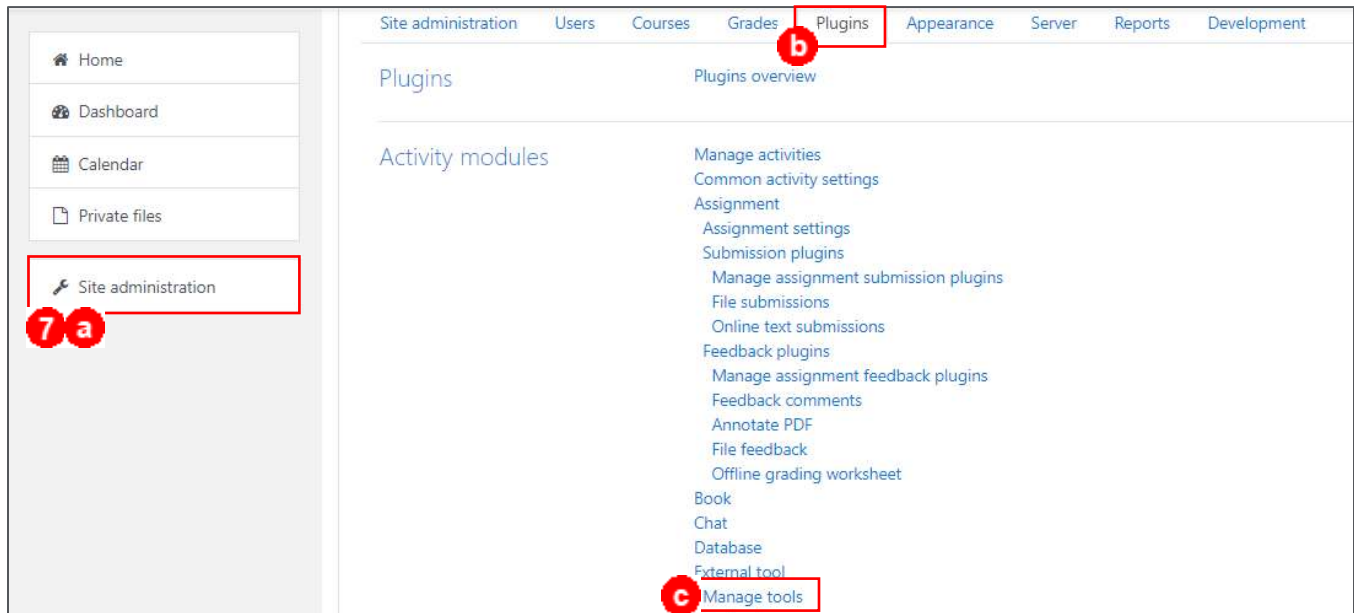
Home

Dashboard

Calendar

Private files

Site administration

7 a

Site administration Users Courses Grades Plugins Appearance Server Reports Development

b

Plugins

Plugins overview

Activity modules

Manage activities
Common activity settings
Assignment
Assignment settings
Submission plugins
Manage assignment submission plugins
File submissions
Online text submissions
Feedback plugins
Manage assignment feedback plugins
Feedback comments
Annotate PDF
File feedback
Offline grading worksheet
Book
Chat
Database
External tool
c Manage tools